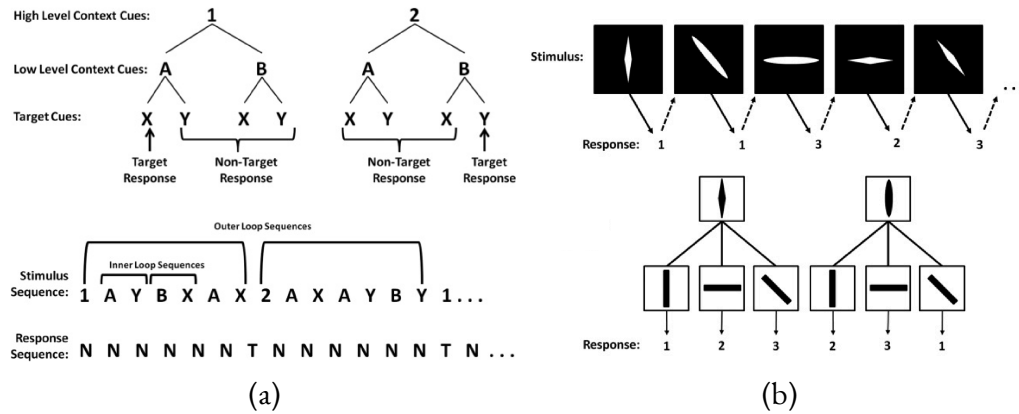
High Level Context Cues: 1 2

Low Level Context Cues: A B A B

Target Cues: X Y X Y X Y X Y

Target Response

Non-Target Response

Non-Target Response

Target Response

Outer Loop Sequences

Inner Loop Sequences

Stimulus Sequence: 1 A Y B X A X 2 A X A Y B Y 1 . . .

Response Sequence: N N N N N N T N N N N N N T N . . .

(a)

Stimulus:

Response: 1 1 3 2 3

Response: 1 2 3 2 3 1

(b)